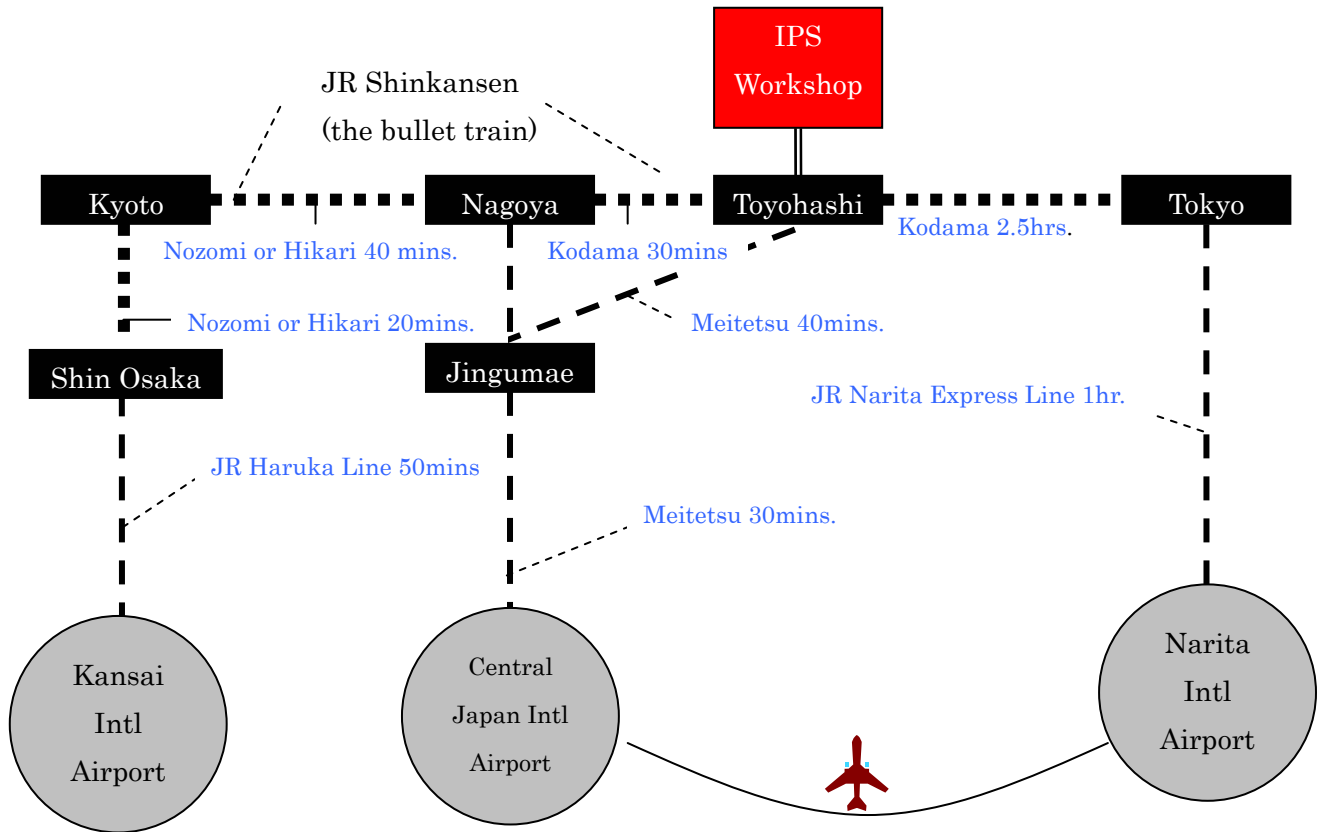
IPS Workshop

JR Shinkansen (the bullet train)

Kyoto

Nagoya

Toyohashi

Tokyo

Nozomi or Hikari 40 mins.

Kodama 30mins

Kodama 2.5hrs.

Nozomi or Hikari 20mins.

Meitetsu 40mins.

Shin Osaka

Jingumae

JR Narita Express Line 1hr.

JR Haruka Line 50mins

Meitetsu 30mins.

Kansai Intl Airport

Central Japan Intl Airport

Narita Intl Airport